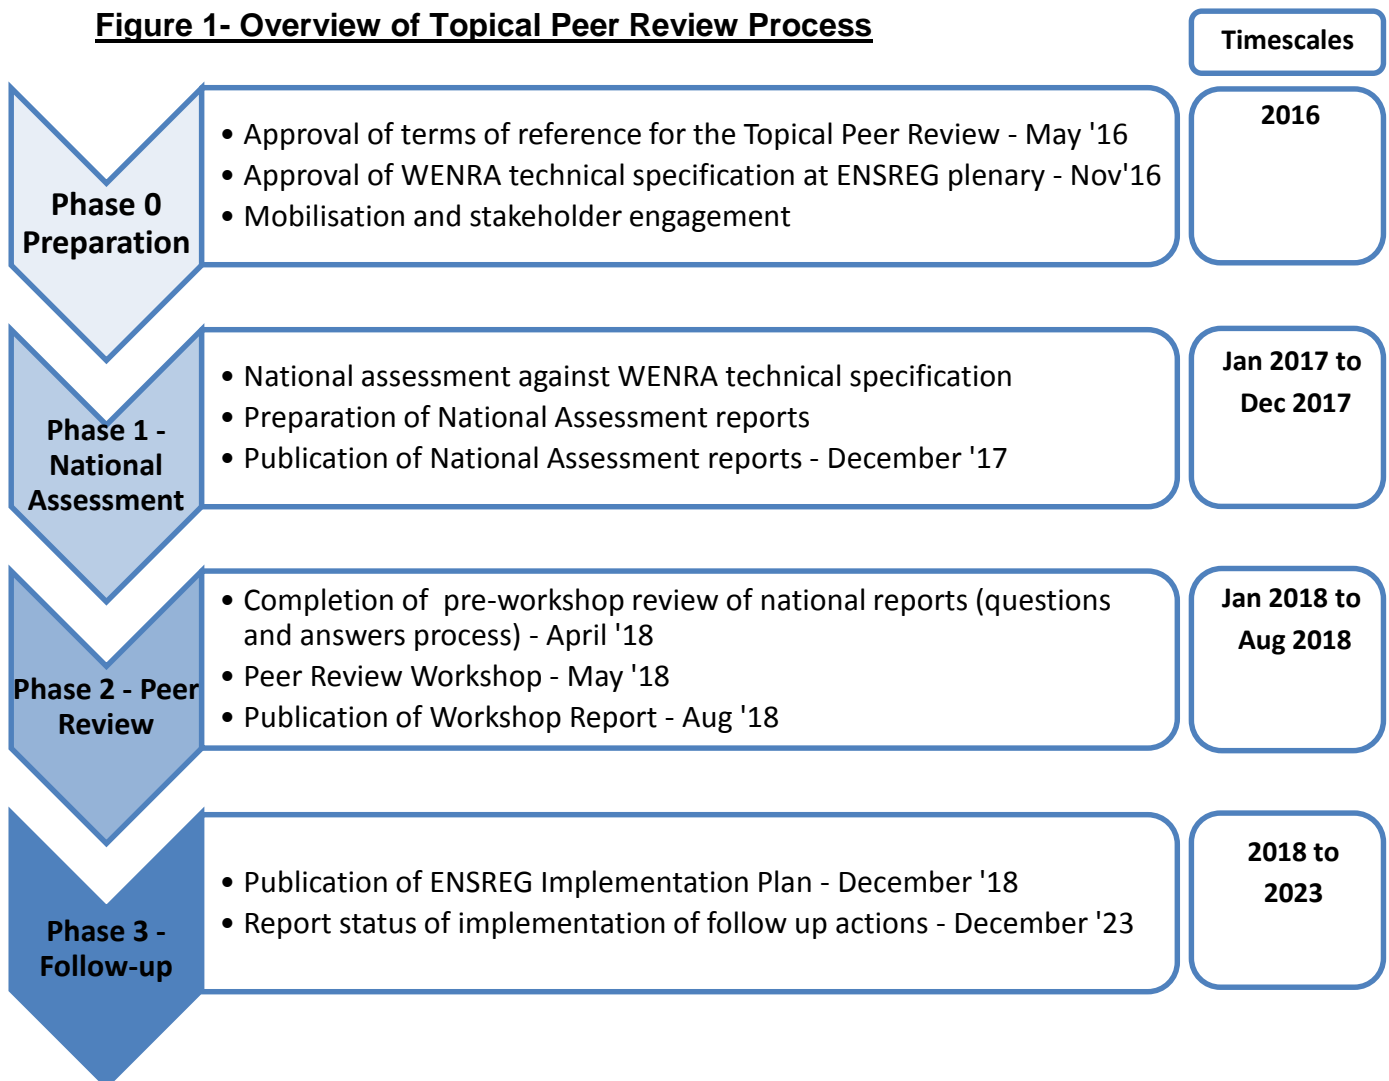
Figure 1- Overview of Topical Peer Review Process

Timescales

Phase 0 Preparation

• Approval of terms of reference for the Topical Peer Review - May '16
• Approval of WENRA technical specification at ENSREG plenary - Nov'16
• Mobilisation and stakeholder engagement

2016

Phase 1 - National Assessment

• National assessment against WENRA technical specification
• Preparation of National Assessment reports
• Publication of National Assessment reports - December '17

Jan 2017 to Dec 2017

Phase 2 - Peer Review

• Completion of pre-workshop review of national reports (questions and answers process) - April '18
• Peer Review Workshop - May '18
• Publication of Workshop Report - Aug '18

Jan 2018 to Aug 2018

Phase 3 - Follow-up

• Publication of ENSREG Implementation Plan - December '18
• Report status of implementation of follow up actions - December '23

2018 to 2023